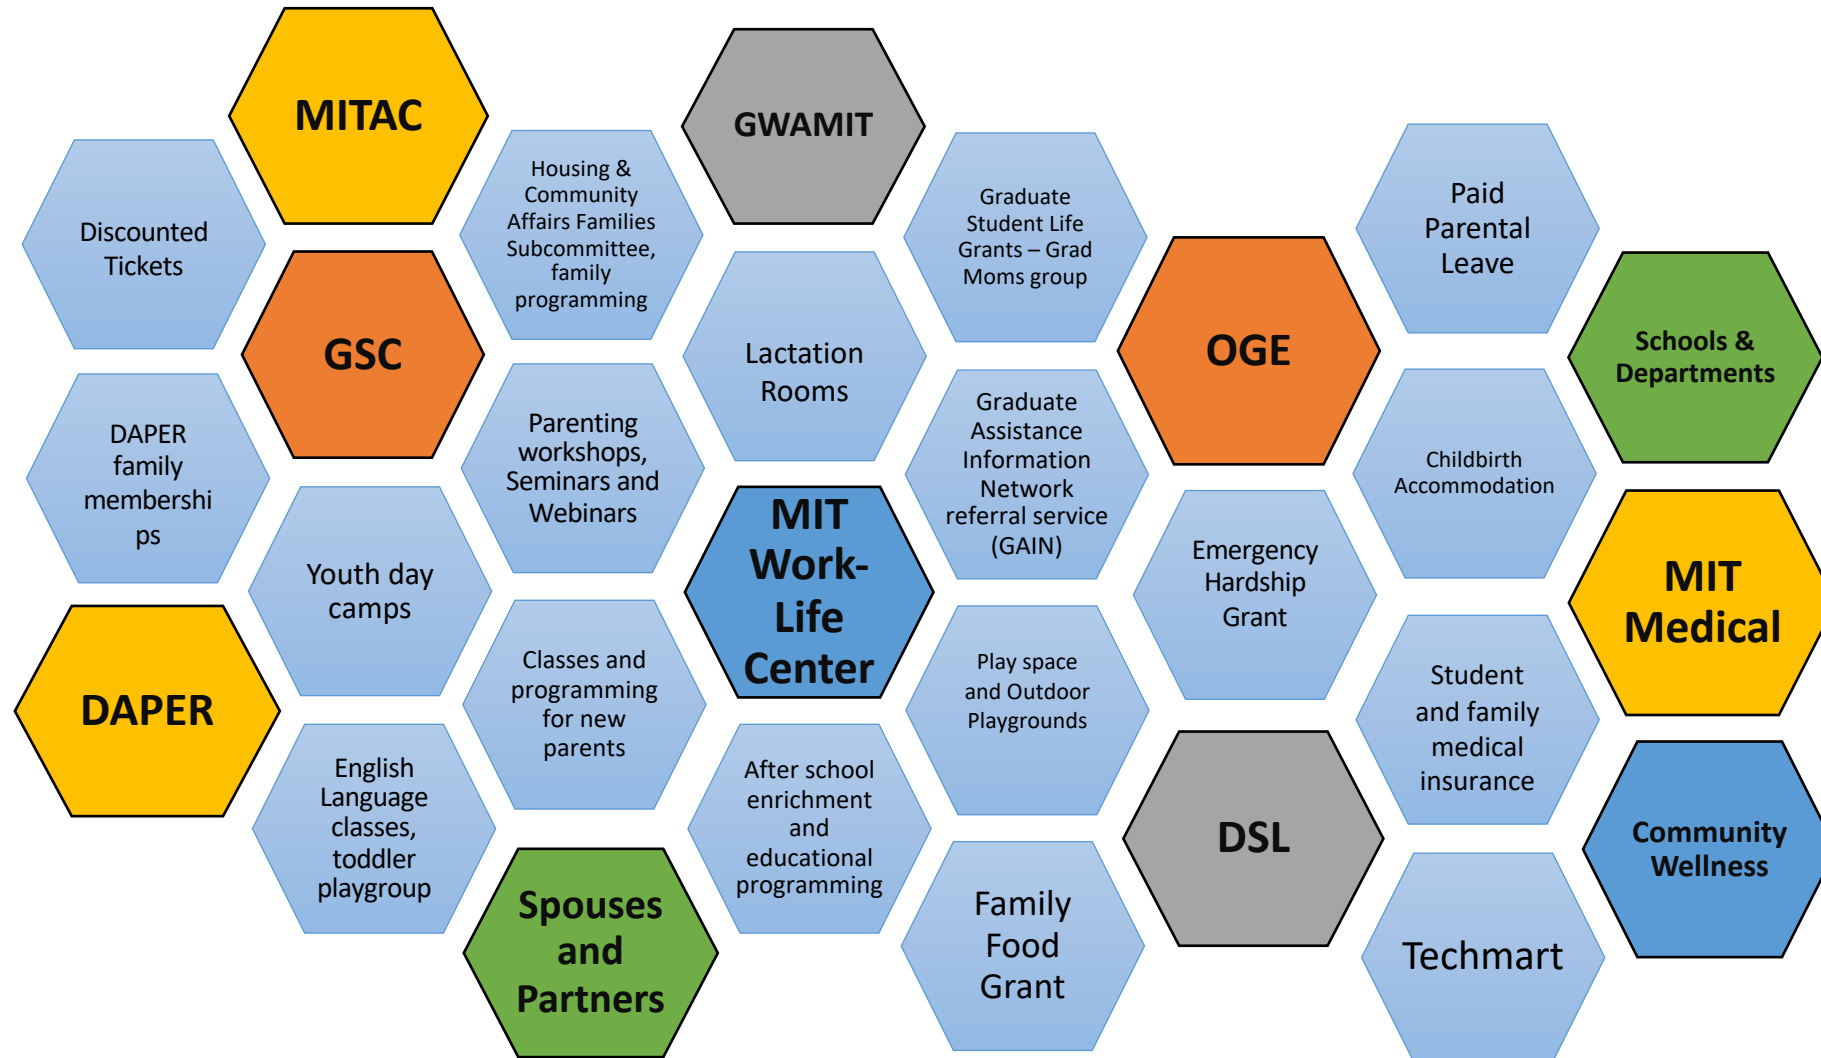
MITAC

GWAMIT

Discounted Tickets

Housing & Community Affairs Families Subcommittee, family programming

Graduate Student Life Grants – Grad Moms group

Paid Parental Leave

GSC

Lactation Rooms

OGE

Schools & Departments

DAPER family membershi ps

Parenting workshops, Seminars and Webinars

Graduate Assistance Information Network referral service (GAIN)

Childbirth Accommodation

MIT Work-Life Center

Youth day camps

Emergency Hardship Grant

MIT Medical

DAPER

Classes and programming for new parents

Play space and Outdoor Playgrounds

Student and family medical insurance

English Language classes, toddler playgroup

After school enrichment and educational programming

DSL

Community Wellness

Spouses and Partners

Family Food Grant

Techmart